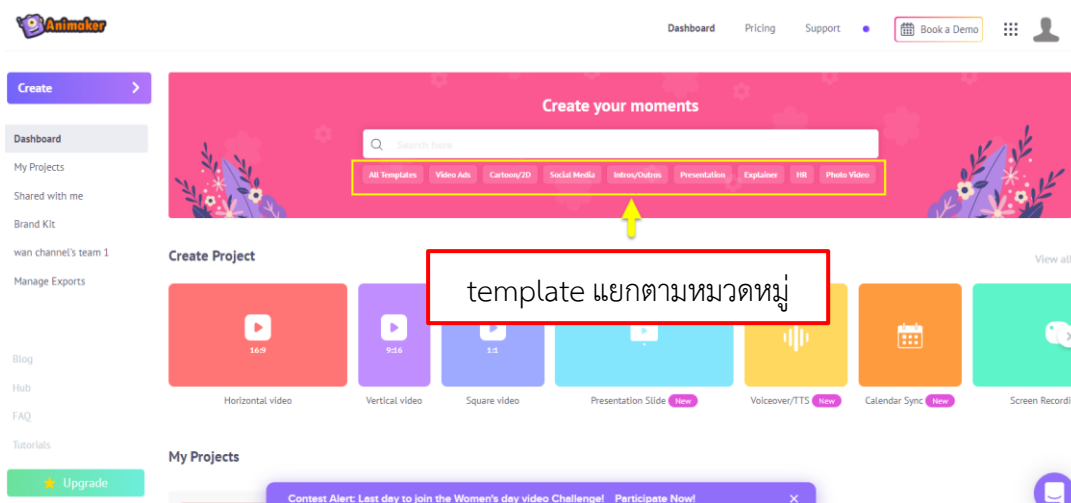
Animaker

Dashboard Pricing Support Book a Demo

Create

Dashboard
My Projects
Shared with me
Brand Kit
wan channel's team 1
Manage Exports

Blog
Hub
FAQ
Tutorials

Upgrade

Create your moments

Search here

All Templates Video Ads Cartoon/2D Social Media Intros/Outros Presentation Explainer HR Photo Video

Create Project

View all

template แยกตามหมวดหมู่

16:9
Horizontal video

9:16
Vertical video

1:1
Square video

Presentation Slide New

Voiceover/TTS New

Calendar Sync New

Screen Recordi

My Projects

Contest Alert: Last day to join the Women's day video Challenge! Participate Now!